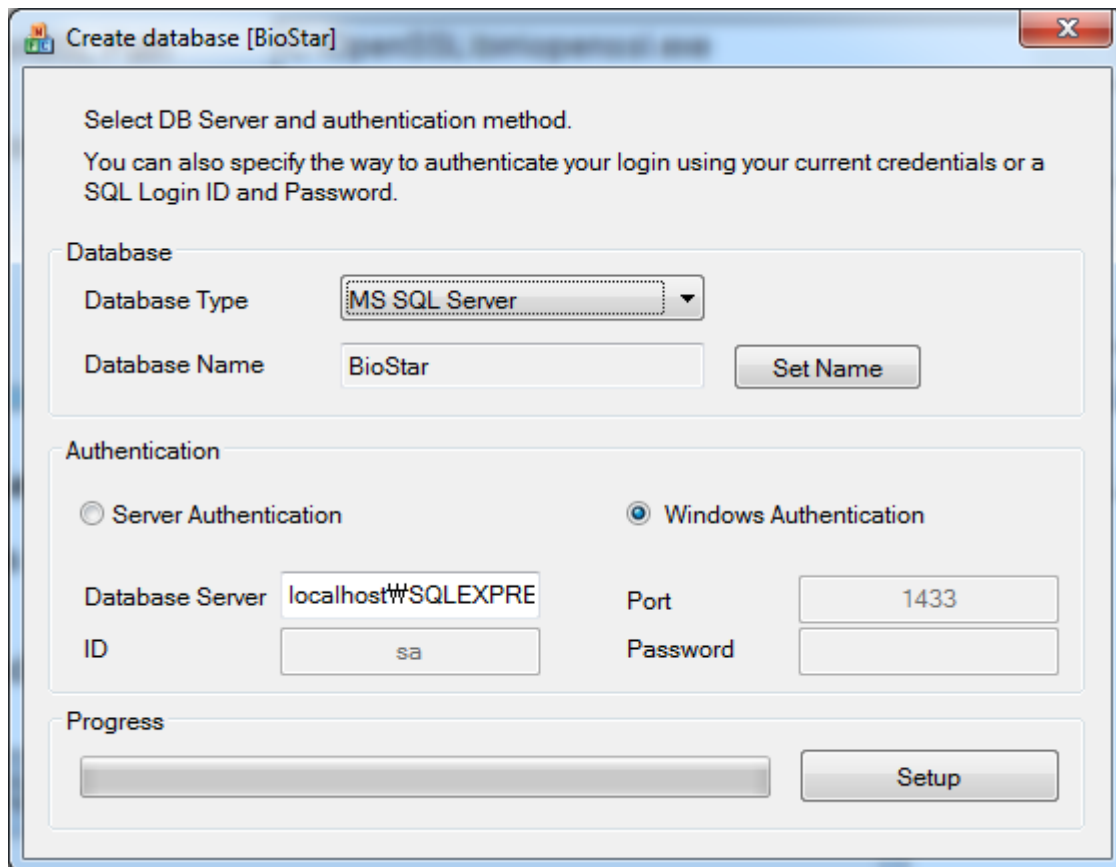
Create database [BioStar]

Select DB Server and authentication method.

You can also specify the way to authenticate your login using your current credentials or a SQL Login ID and Password.

Database

Database Type MS SQL Server

Database Name BioStar Set Name

Authentication

Server Authentication

Windows Authentication

Database Server localhost₩SQLEXPRE

Port 1433

ID sa

Password

Progress

Setup